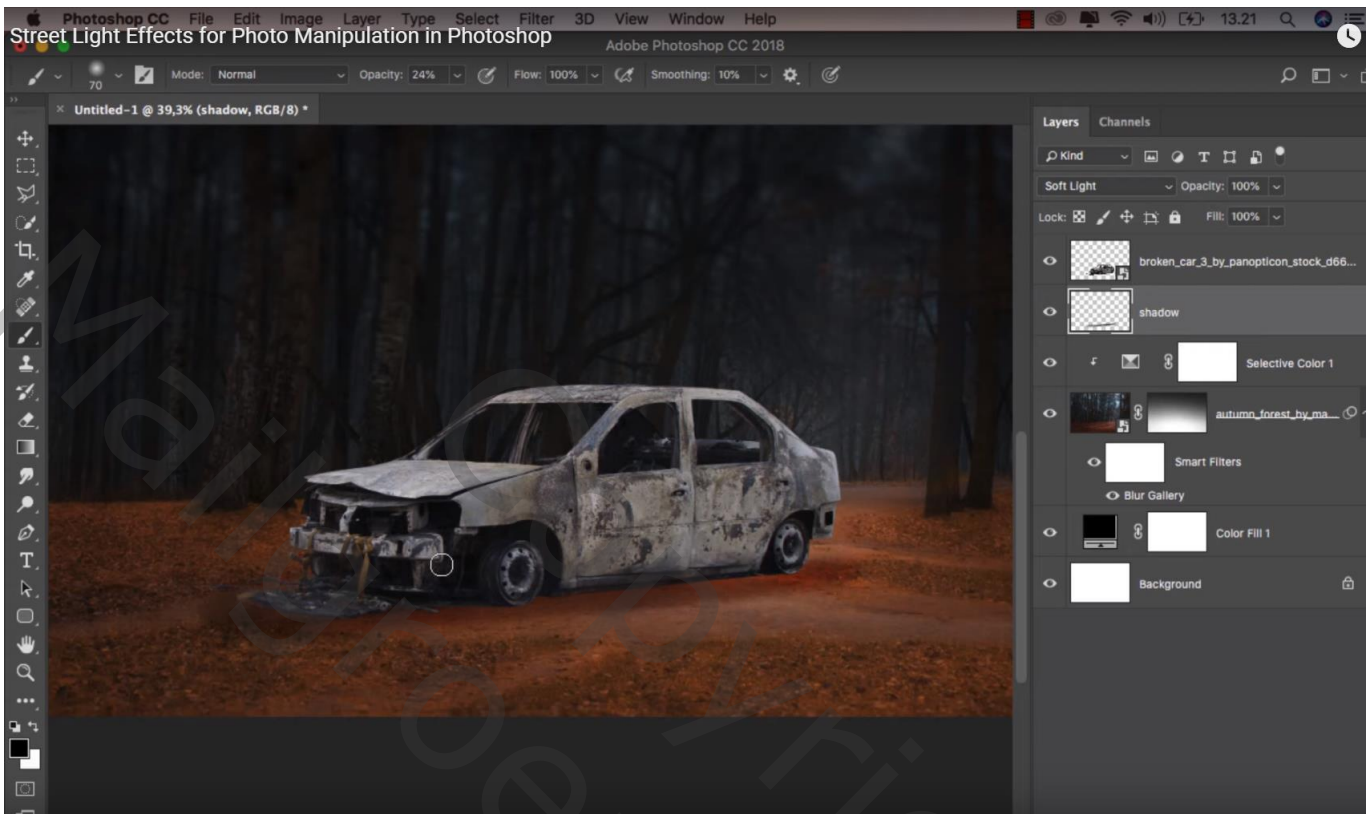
Photoshop CC File Edit Image Layer Type Select Filter 3D View Window Help

13.21

Street Light Effects for Photo Manipulation in Photoshop

Adobe Photoshop CC 2018

70 Mode: Normal Opacity: 24% Flow: 100% Smoothing: 10%

Untitled-1 @ 39,3% (shadow, RGB/8) *

Layers Channels

Kind

Soft Light Opacity: 100%

Lock: Fill: 100%

broken_car_3_by_panopticon_stock_d66...

shadow

Selective Color 1

autumn_forest_by_ma...

Smart Filters

Blur Gallery

Color Fill 1

Background